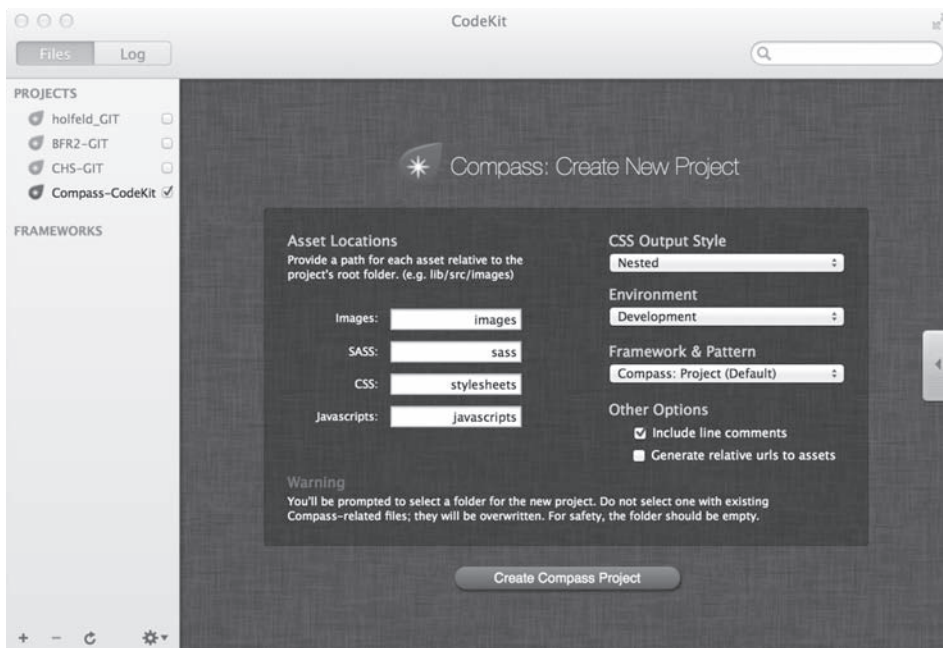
CodeKit

Files Log

PROJECTS
holfeld_GIT
BFR2-GIT
CHS-GIT
Compass-CodeKit

FRAMEWORKS

Compass: Create New Project

Asset Locations
Provide a path for each asset relative to the project's root folder. (e.g. lib/src/images)

Images: images
SASS: sass
CSS: stylesheets
Javascripts: javascripts

CSS Output Style
Nested

Environment
Development

Framework & Pattern
Compass: Project (Default)

Other Options
Include line comments
Generate relative urls to assets

Warning
You'll be prompted to select a folder for the new project. Do not select one with existing Compass-related files; they will be overwritten. For safety, the folder should be empty.

Create Compass Project